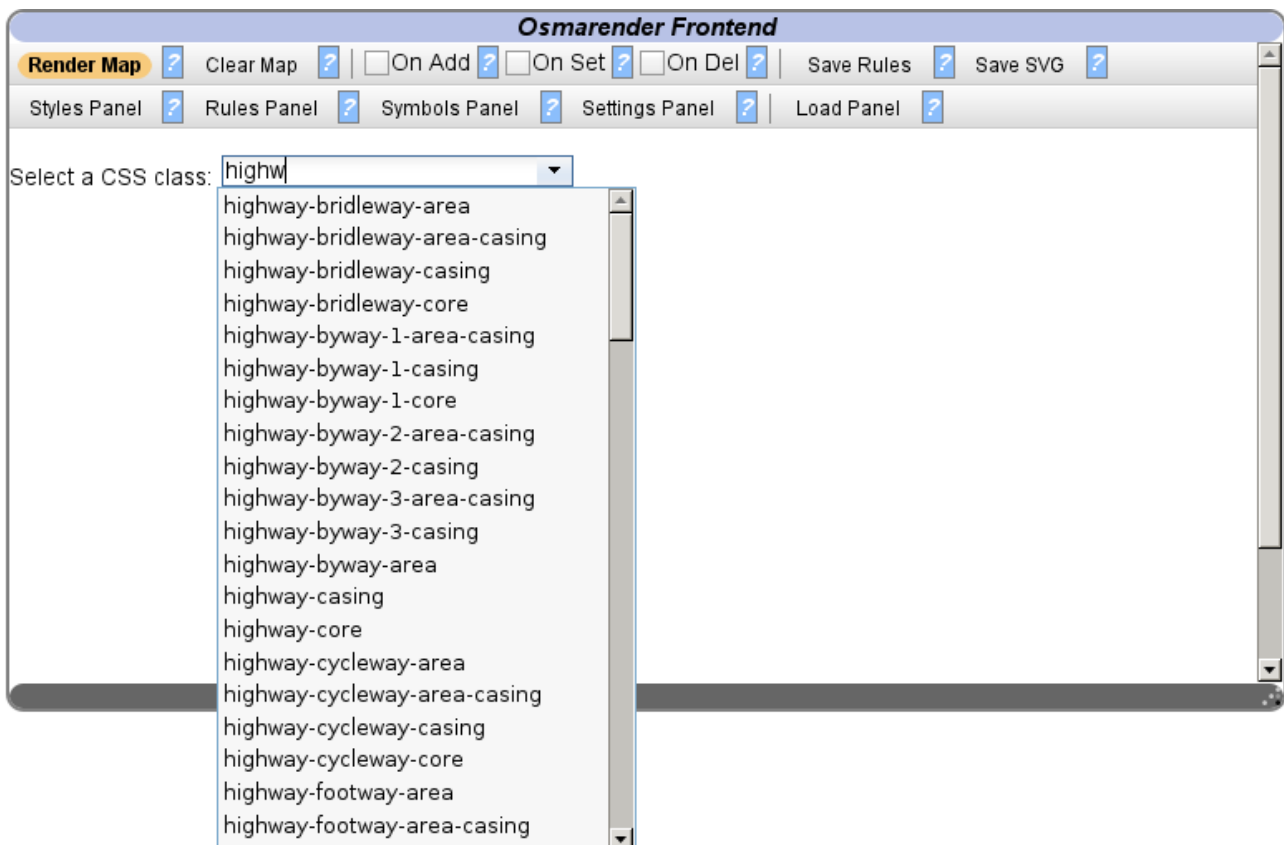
Osmarender Frontend

Render Map ? Clear Map ? On Add ? On Set ? On Del ? Save Rules ? Save SVG ?

Styles Panel ? Rules Panel ? Symbols Panel ? Settings Panel ? Load Panel ?

Select a CSS class: highw

highway-bridleway-area
highway-bridleway-area-casing
highway-bridleway-casing
highway-bridleway-core
highway-byway-1-area-casing
highway-byway-1-casing
highway-byway-1-core
highway-byway-2-area-casing
highway-byway-2-casing
highway-byway-3-area-casing
highway-byway-3-casing
highway-byway-area
highway-casing
highway-core
highway-cycleway-area
highway-cycleway-area-casing
highway-cycleway-casing
highway-cycleway-core
highway-footway-area
highway-footway-area-casing